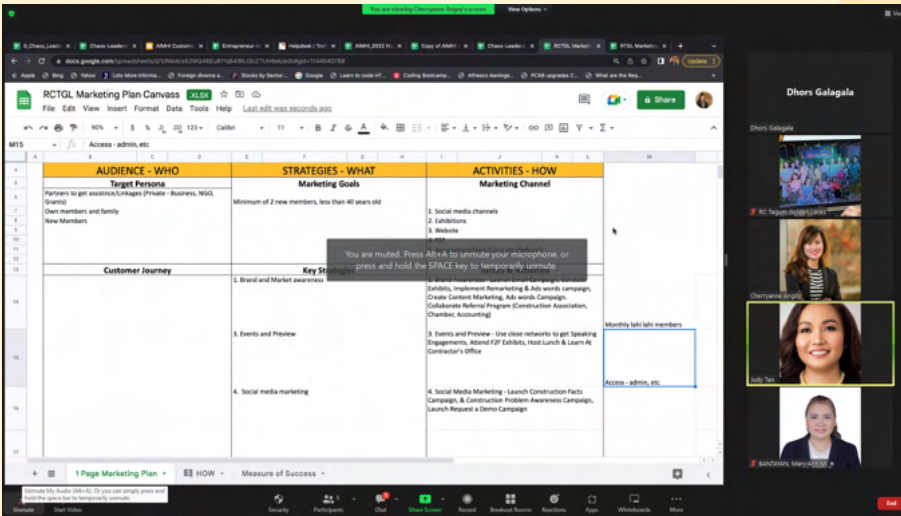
You are viewing Cherryanne Angpy's screen    View Options

RCTGL Marketing Plan Canvass  XLSX
File  Edit  View  Insert  Format  Data  Tools  Help  Last edit was seconds ago
Share

M15  Access - admin, etc

| AUDIENCE - WHO | STRATEGIES - WHAT | ACTIVITIES - HOW |
|---|---|---|
| Target Persona | Marketing Goals | Marketing Channel |
| Partners to get assistnce/Linkages (Private - Business, NGO, Grants) Own members and family New Members | Minimum of 2 new members, less than 40 years old | 1. Social media channels 2. Exhibitions 3. Website |
| Customer Journey | Key Strategies | |
| | 1. Brand and Market awareness | Exhibits, Implement Remarketing & Ads words campaign, Create Content Marketing, Ads words Campaign. Collaborate Referral Program (Construction Association, Chamber, Accounting) |
| | 3. Events and Preview | 3. Events and Preview - Use close networks to get Speaking Engagements, Attend F2F Exhibits, Host Lunch & Learn At Contractor's Office |
| | 4. Social media marketing | 4. Social Media Marketing - Launch Construction Facts Campaign, & Construction Problem Awareness Campaign, Launch Request a Demo Campaign |

Monthly lahi lahi members

Access - admin, etc

You are muted. Press Alt+A to unmute your microphone, or press and hold the SPACE key to temporarily unmute.

1 Page Marketing Plan   HOW   Measure of Success

Dhors Galagala
Dhors Galagala
RC Tagum Golden Lakes
Cherryanne Angpy
Judy Tan
BANTAYAN, Mary

Unmute My Audio (Alt+A). Or you can simply press and hold the space bar to temporarily unmute.
Unmute  Start Video  Security  Participants  Chat  Share Screen  Record  Breakout Rooms  Reactions  Apps  Whiteboards  More  End